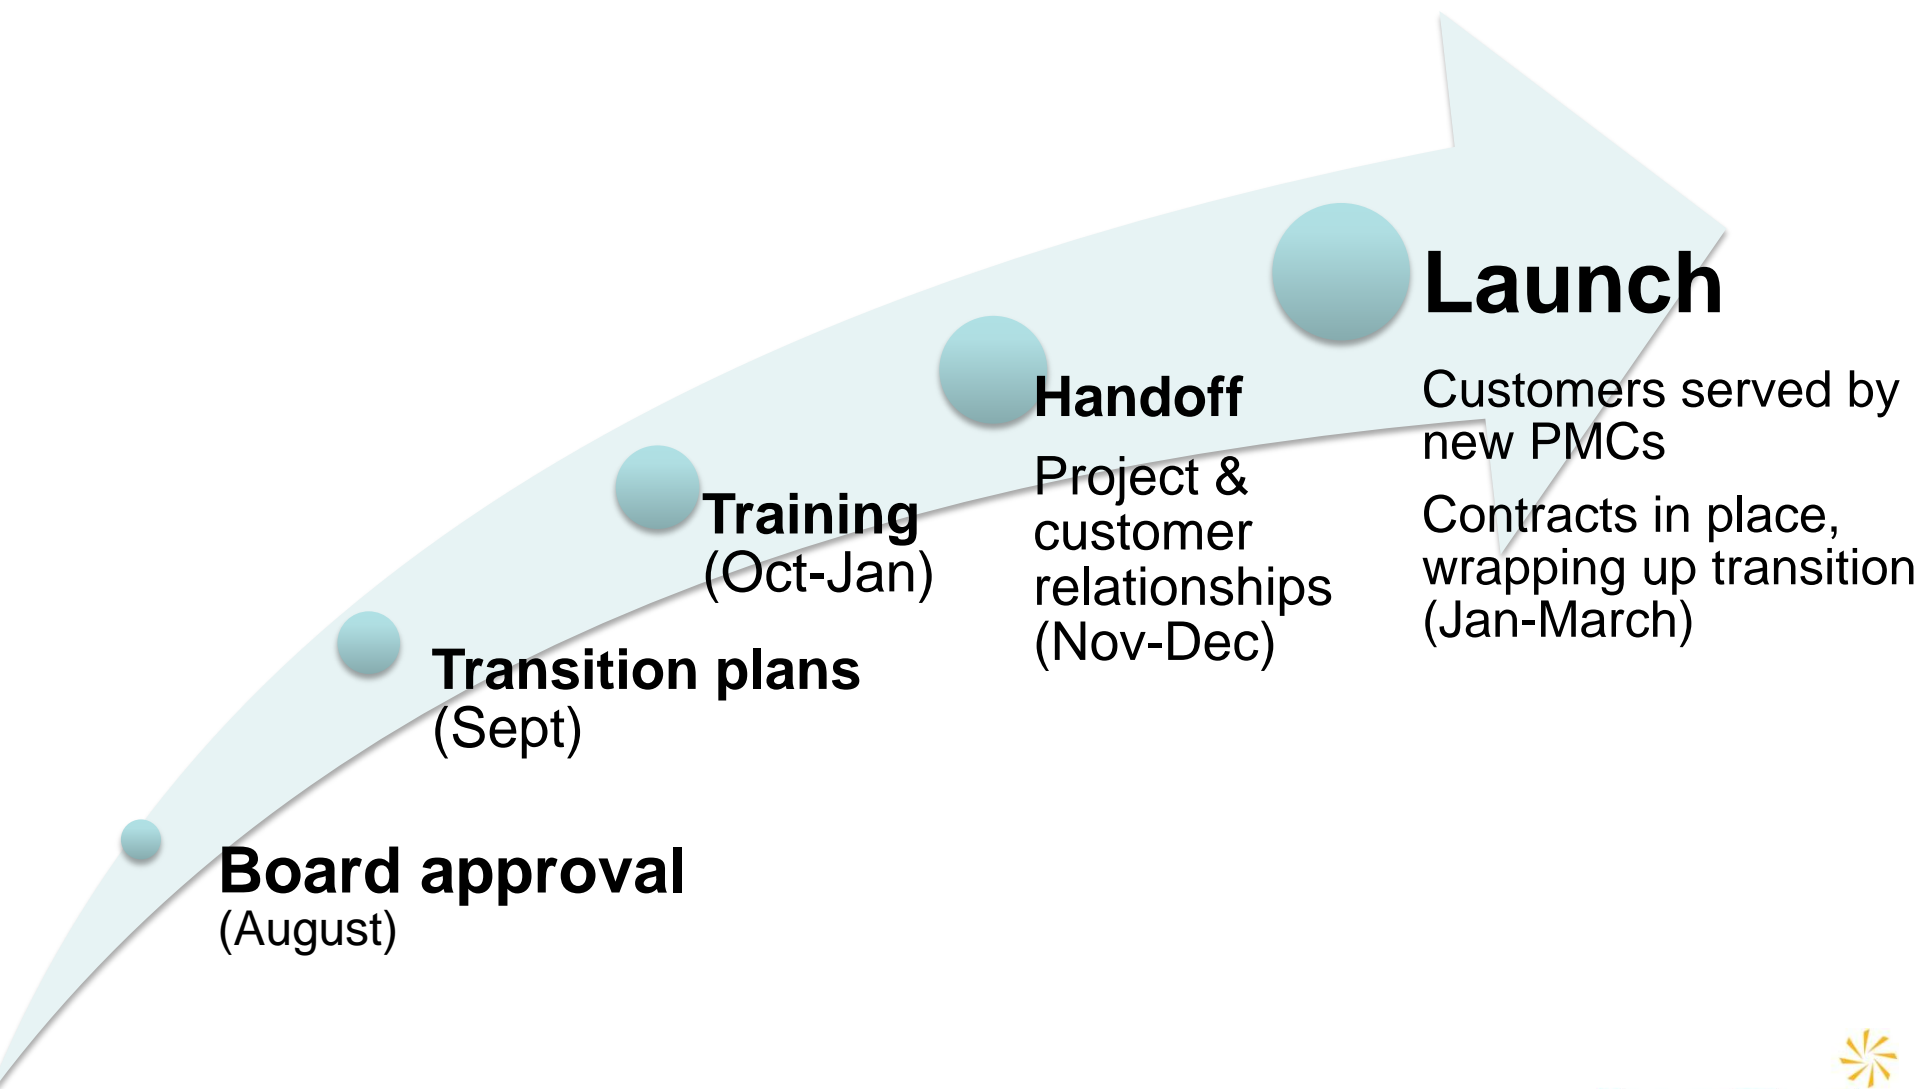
Board approval
(August)

Transition plans
(Sept)

Training
(Oct-Jan)

Handoff
Project & customer relationships
(Nov-Dec)

Launch
Customers served by new PMCs
Contracts in place, wrapping up transition
(Jan-March)